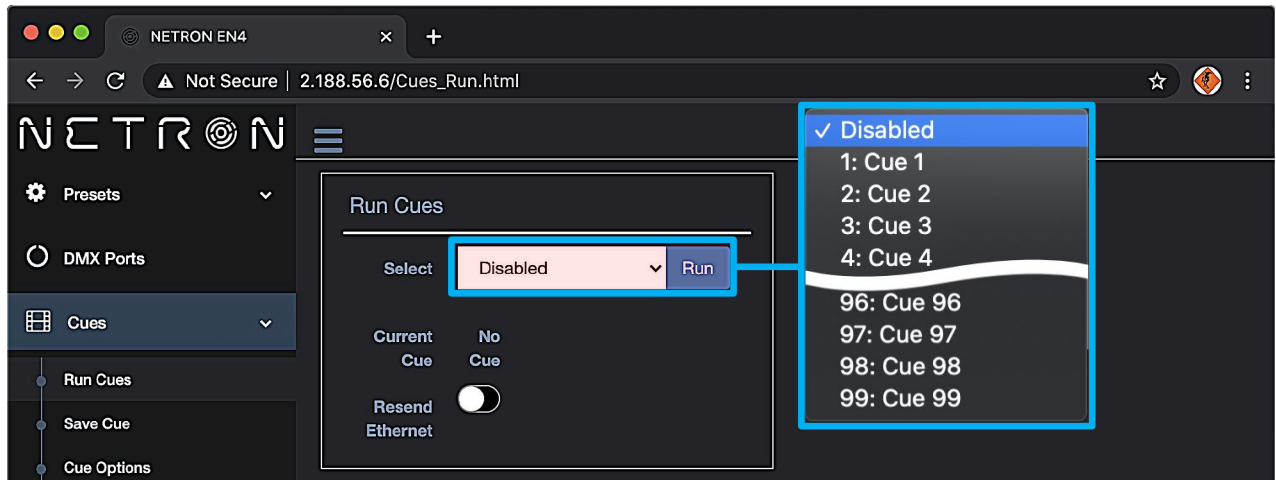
NETRON EN4

Not Secure | 2.188.56.6/Cues_Run.html

NETRON

Presets

DMX Ports

Cues

Run Cues

Save Cue

Cue Options

Run Cues

Select Disabled Run

Current Cue No Cue

Resend Ethernet

✓ Disabled
1: Cue 1
2: Cue 2
3: Cue 3
4: Cue 4
96: Cue 96
97: Cue 97
98: Cue 98
99: Cue 99